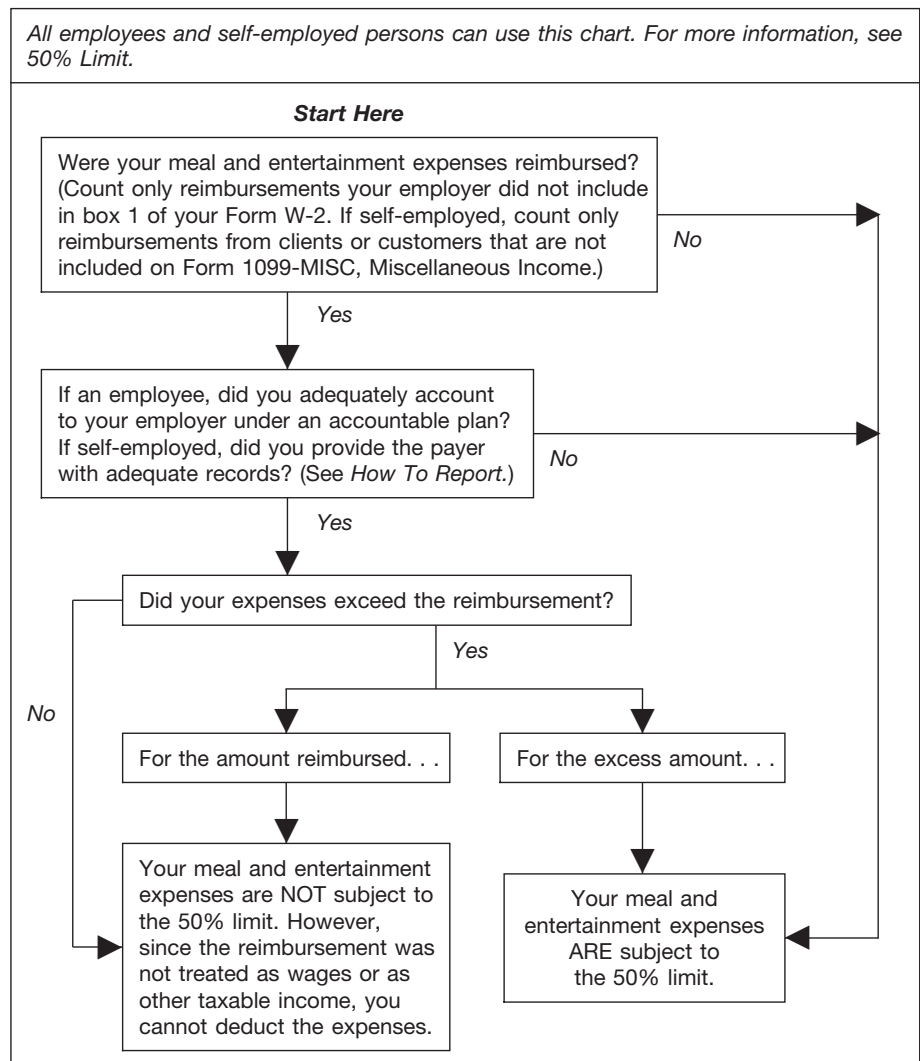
All employees and self-employed persons can use this chart. For more information, see 50% Limit.

Start Here

Were your meal and entertainment expenses reimbursed? (Count only reimbursements your employer did not include in box 1 of your Form W-2. If self-employed, count only reimbursements from clients or customers that are not included on Form 1099-MISC, Miscellaneous Income.)

No

Yes

If an employee, did you adequately account to your employer under an accountable plan? If self-employed, did you provide the payer with adequate records? (See How To Report.)

No

Yes

Did your expenses exceed the reimbursement?

Yes

No

For the amount reimbursed. . .

For the excess amount. . .

Your meal and entertainment expenses are NOT subject to the 50% limit. However, since the reimbursement was not treated as wages or as other taxable income, you cannot deduct the expenses.

Your meal and entertainment expenses ARE subject to the 50% limit.